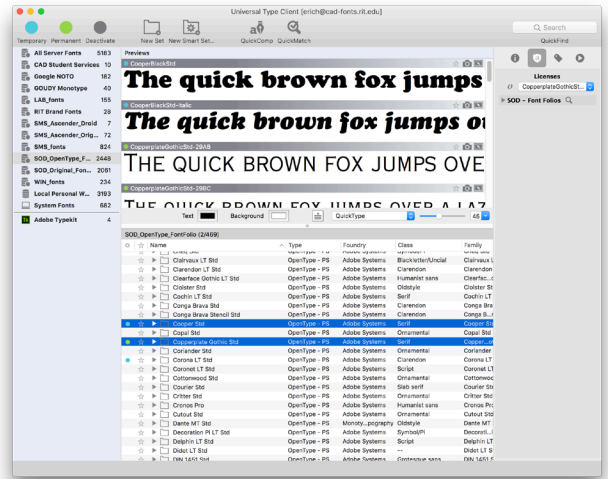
Universal Type Client [erich@cad-fonts.rit.edu]

Temporary Permanent Deactivate New Set New Smart Set... QuickComp QuickMatch

Search
QuickFind

| | |
|---|---|
| All Server Fonts | 5183 |
| CAD Student Services | 84 |
| Google NOTO | 182 |
| GOUDY Monotype | 40 |
| LAB_fonts | 165 |
| RIT Brand Fonts | 28 |
| SMS_Ascender_Droid | 7 |
| SMS_Ascender_Orig... | 72 |
| SMS_fonts | 824 |
| SOD_OpenType_F... | 2448 |
| SOD_Original_Fon... | 2061 |
| WIN_fonts | 234 |
| Local Personal W... | 3193 |
| System Fonts | 682 |
| Adobe Typekit | 4 |

Previews

CooperBlackStd
The quick brown fox jumps
CooperBlackStd-Italic
The quick brown fox jumps
CopperplateGothicStd-29AB
THE QUICK BROWN FOX JUMPS OVE
CopperplateGothicStd-29BC
THE QUICK BROWN FOX JUMPS OVER A LAZ

Text Background QuickType 48

Licenses
Copperplate Gothic St...
SOD - Font Folios

SOD_OpenType_FontFolio (2/469)

| Name | Type | Foundry | Class | Family |
|---|---|---|---|---|
| Clairvaux LT Std | OpenType - PS | Adobe Systems | Blackletter/Uncial | Clairvaux L |
| Clarendon LT Std | OpenType - PS | Adobe Systems | Clarendon | Clarendon |
| Clearface Gothic LT Std | OpenType - PS | Adobe Systems | Humanist sans | Clearfac... |
| Cloister Std | OpenType - PS | Adobe Systems | Oldstyle | Cloister St |
| Cochin LT Std | OpenType - PS | Adobe Systems | Serif | Cochin LT |
| Conga Brava Std | OpenType - PS | Adobe Systems | Clarendon | Conga Bra |
| Conga Brava Stencil Std | OpenType - PS | Adobe Systems | Clarendon | Conga B... |
| Cooper Std | OpenType - PS | Adobe Systems | Serif | Cooper Std |
| Copal Std | OpenType - PS | Adobe Systems | Ornamental | Copal Std |
| Copperplate Gothic Std | OpenType - PS | Adobe Systems | Serif | Copper... |
| Coriander Std | OpenType - PS | Adobe Systems | Ornamental | Coriander |
| Corona LT Std | OpenType - PS | Adobe Systems | Clarendon | Corona LT |
| Coronet LT Std | OpenType - PS | Adobe Systems | Script | Coronet L |
| Cottonwood Std | OpenType - PS | Adobe Systems | Ornamental | Cottonwo |
| Courier Std | OpenType - PS | Adobe Systems | Slab serif | Courier St |
| Critter Std | OpenType - PS | Adobe Systems | Ornamental | Critter Std |
| Cronos Pro | OpenType - PS | Adobe Systems | Humanist sans | Cronos Pr |
| Cutout Std | OpenType - PS | Adobe Systems | Ornamental | Cutout Std |
| Dante MT Std | OpenType - PS | Monoty...pography | Oldstyle | Dante MT |
| Decoration PI LT Std | OpenType - PS | Adobe Systems | Symbol/PI | Decoratio |
| Delphin LT Std | OpenType - PS | Adobe Systems | Script | Delphin LT |
| Didot LT Std | OpenType - PS | Adobe Systems | Ornamental | Didot LT S |
| DIN 1451 Std | OpenType - PS | Adobe Systems | Grotesque sans | DIN 1451 S |